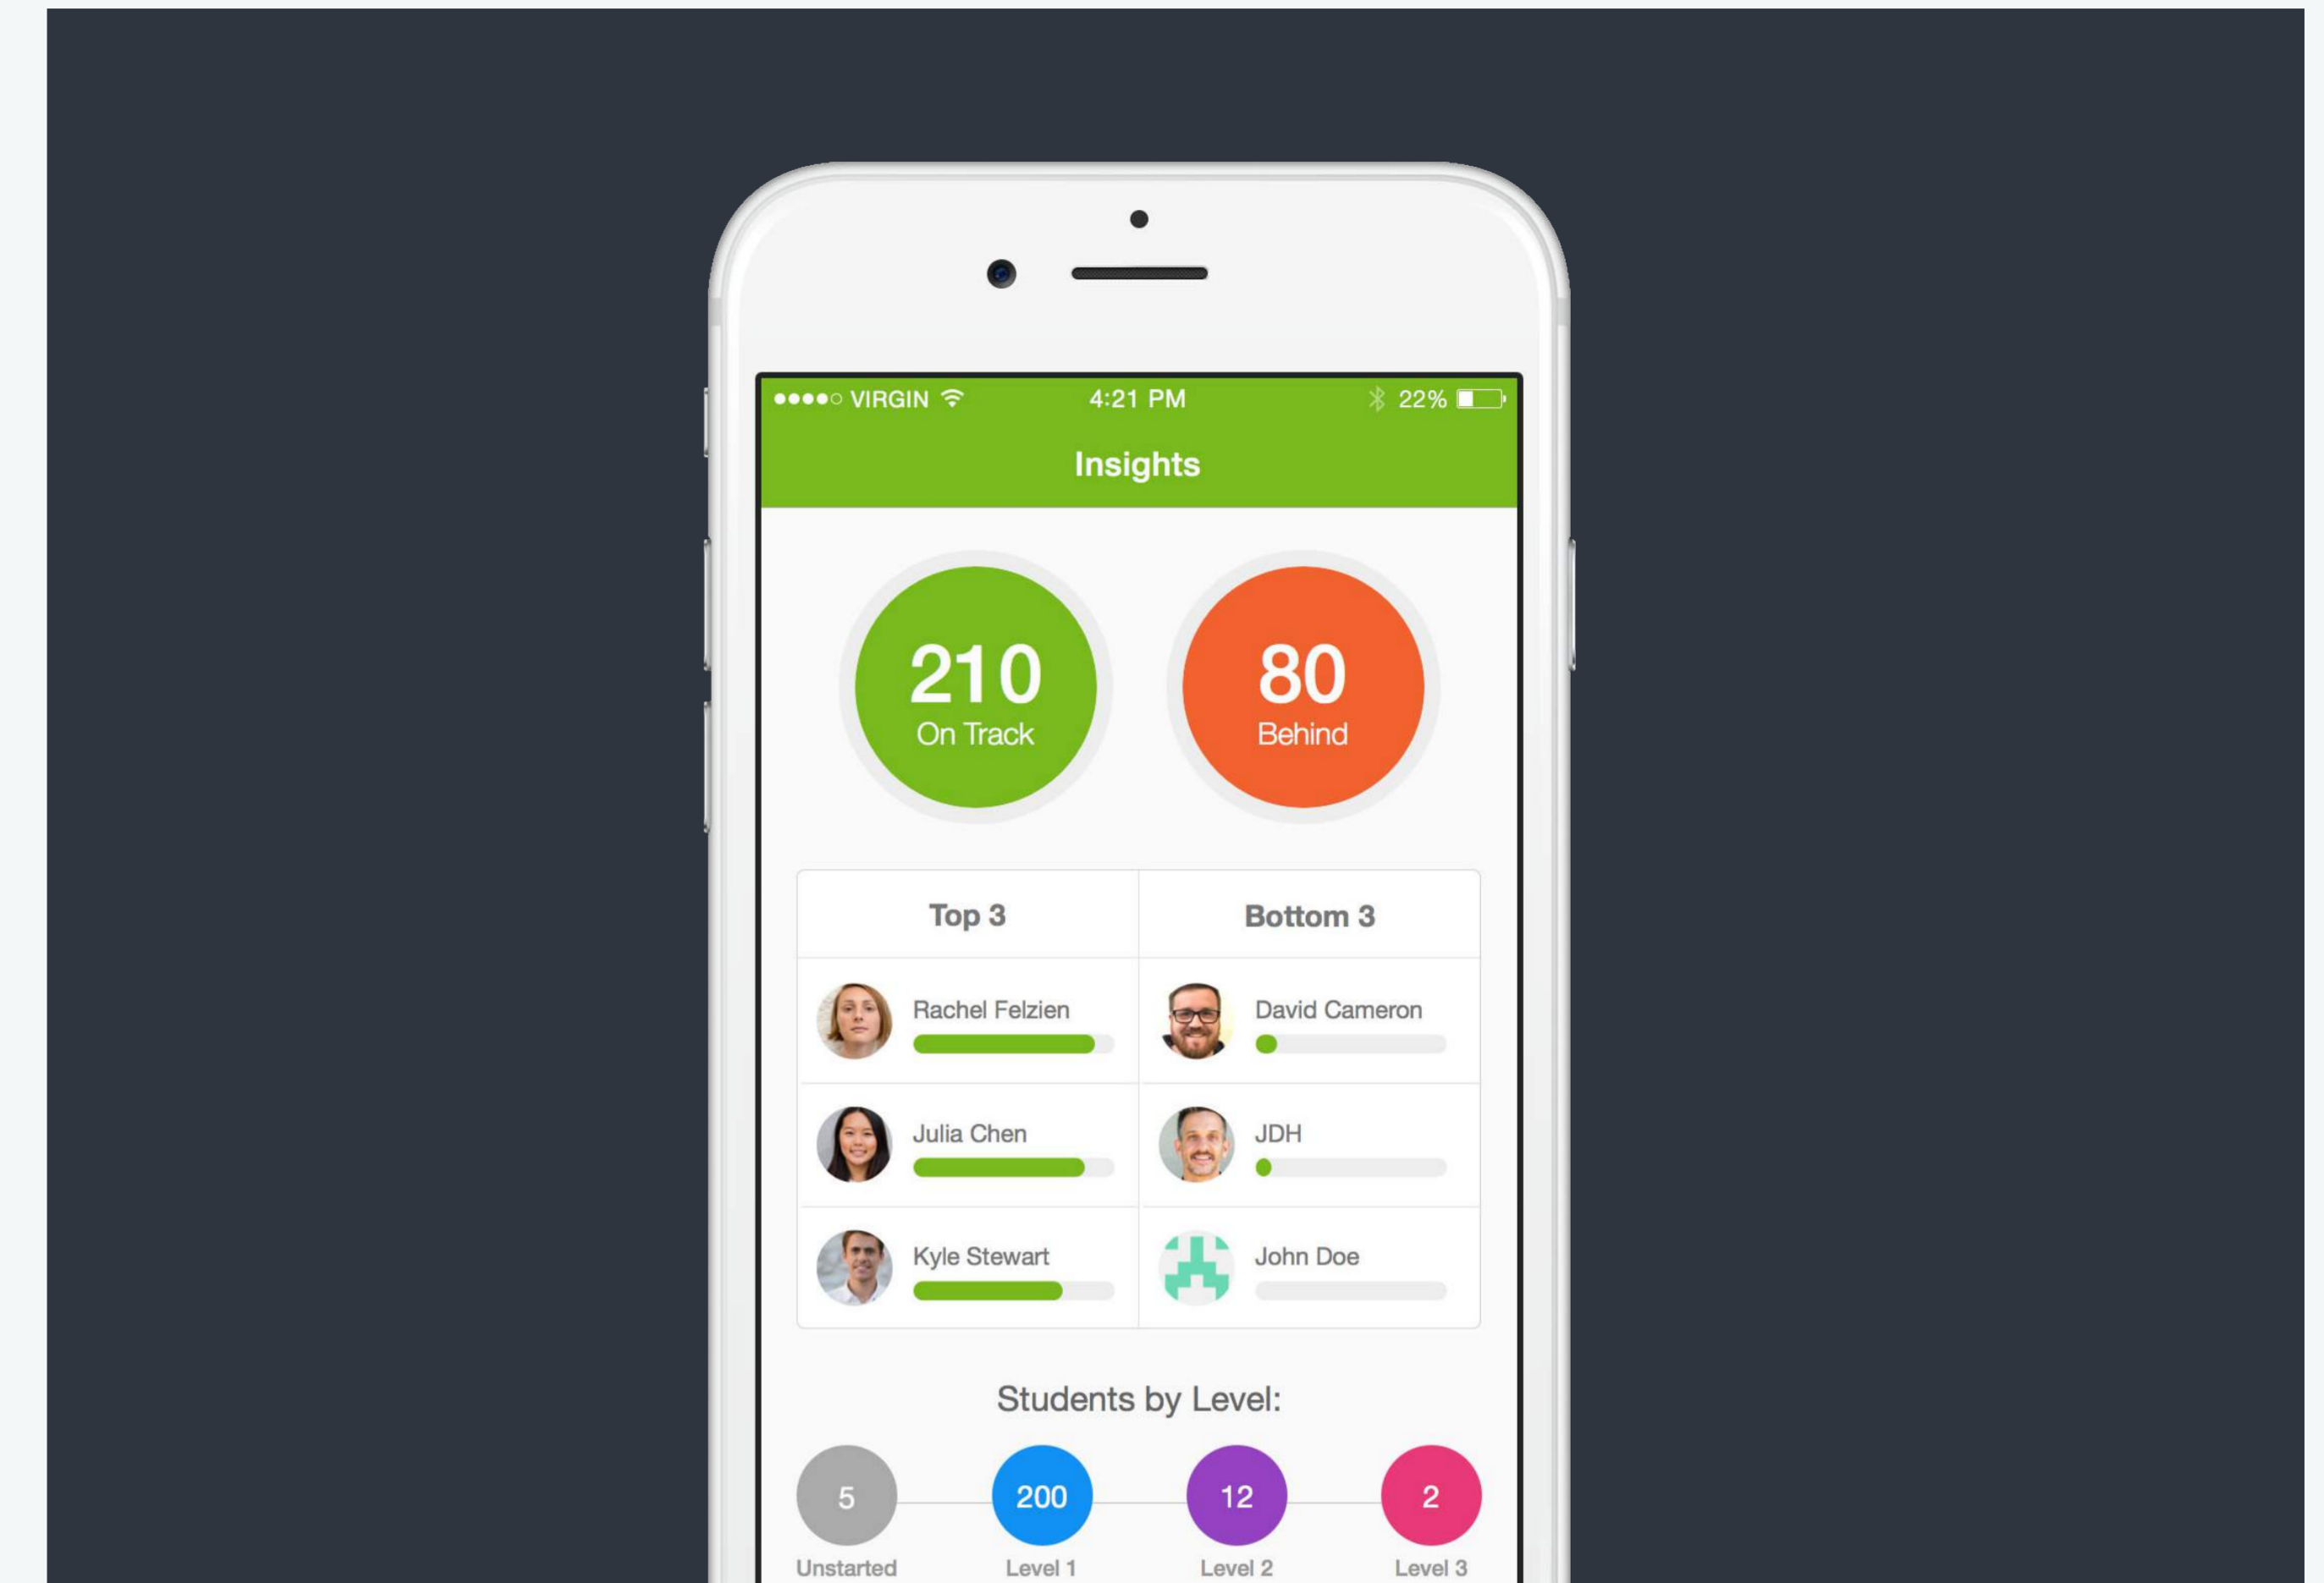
●●●●○ VIRGIN 4:21 PM 22%

Insights

210
On Track

80
Behind

| Top 3 | Bottom 3 |
|---|---|
| Rachel Felzien | David Cameron |
| Julia Chen | JDH |
| Kyle Stewart | John Doe |

Students by Level:

5
Unstarted

200
Level 1

12
Level 2

2
Level 3